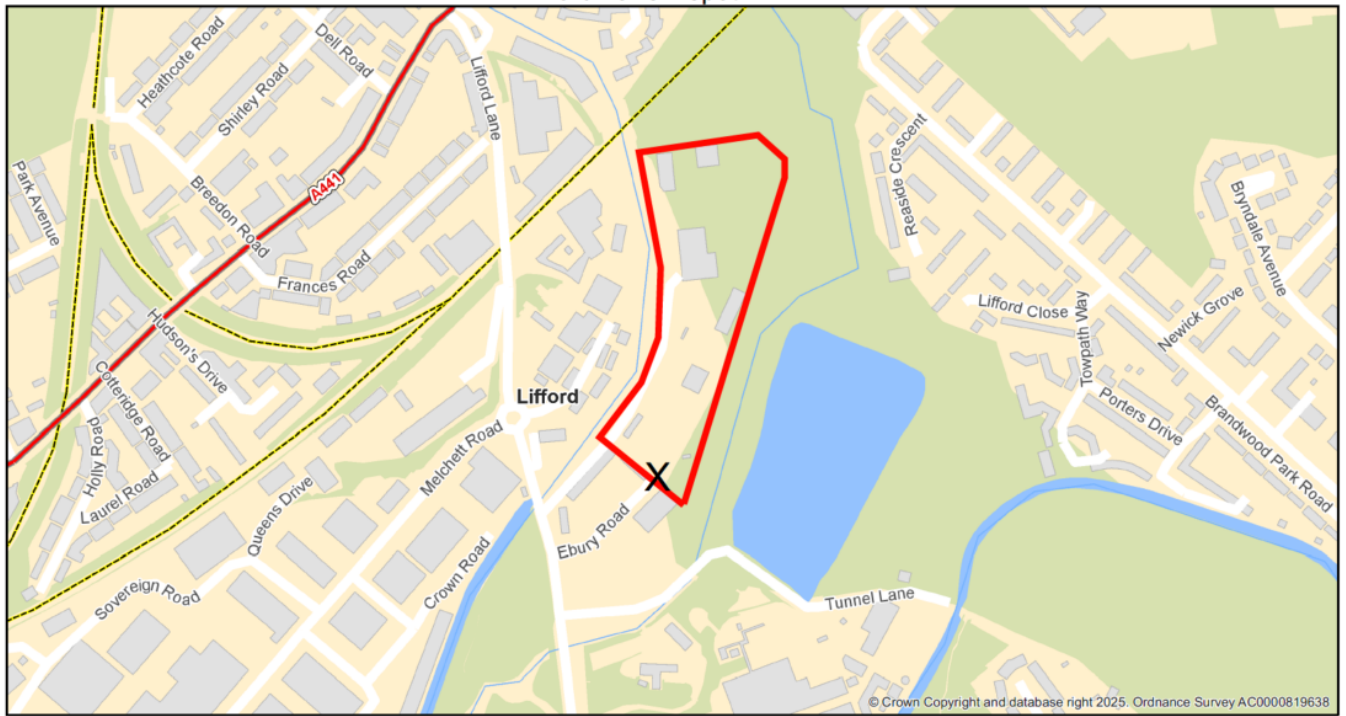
Heathcote Road
Dell Road
Shirley Road
Lifford Lane
Park Avenue
Breedon Road
A441
Frances Road
Reaside Crescent
Bryndale Avenue
Lifford Close
Newick Grove
Towpath Way
Hudson's Drive
Cotteridge Road
Lifford
Porters Drive
Brandwood Park Road
Holly Road
Melchett Road
Laurel Road
Queens Drive
Ebury Road
X
Crown Road
Sovereign Road
Tunnel Lane
© Crown Copyright and database right 2025. Ordnance Survey AC0000819638